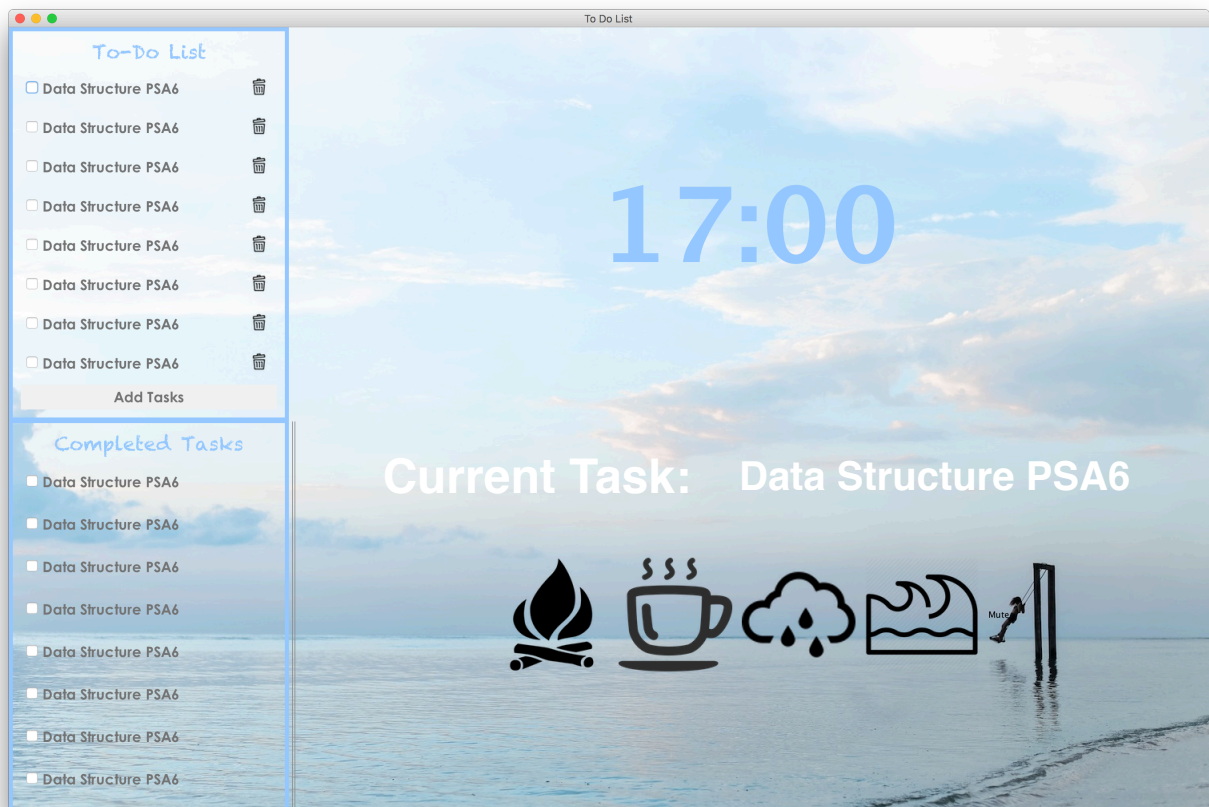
To Do List

To-Do List

Data Structure PSA6

Data Structure PSA6

Data Structure PSA6

Data Structure PSA6

Data Structure PSA6

Data Structure PSA6

Data Structure PSA6

Data Structure PSA6

Add Tasks

Completed Tasks

Data Structure PSA6

Data Structure PSA6

Data Structure PSA6

Data Structure PSA6

Data Structure PSA6

Data Structure PSA6

Data Structure PSA6

Data Structure PSA6

17:00

Current Task: Data Structure PSA6

Mute